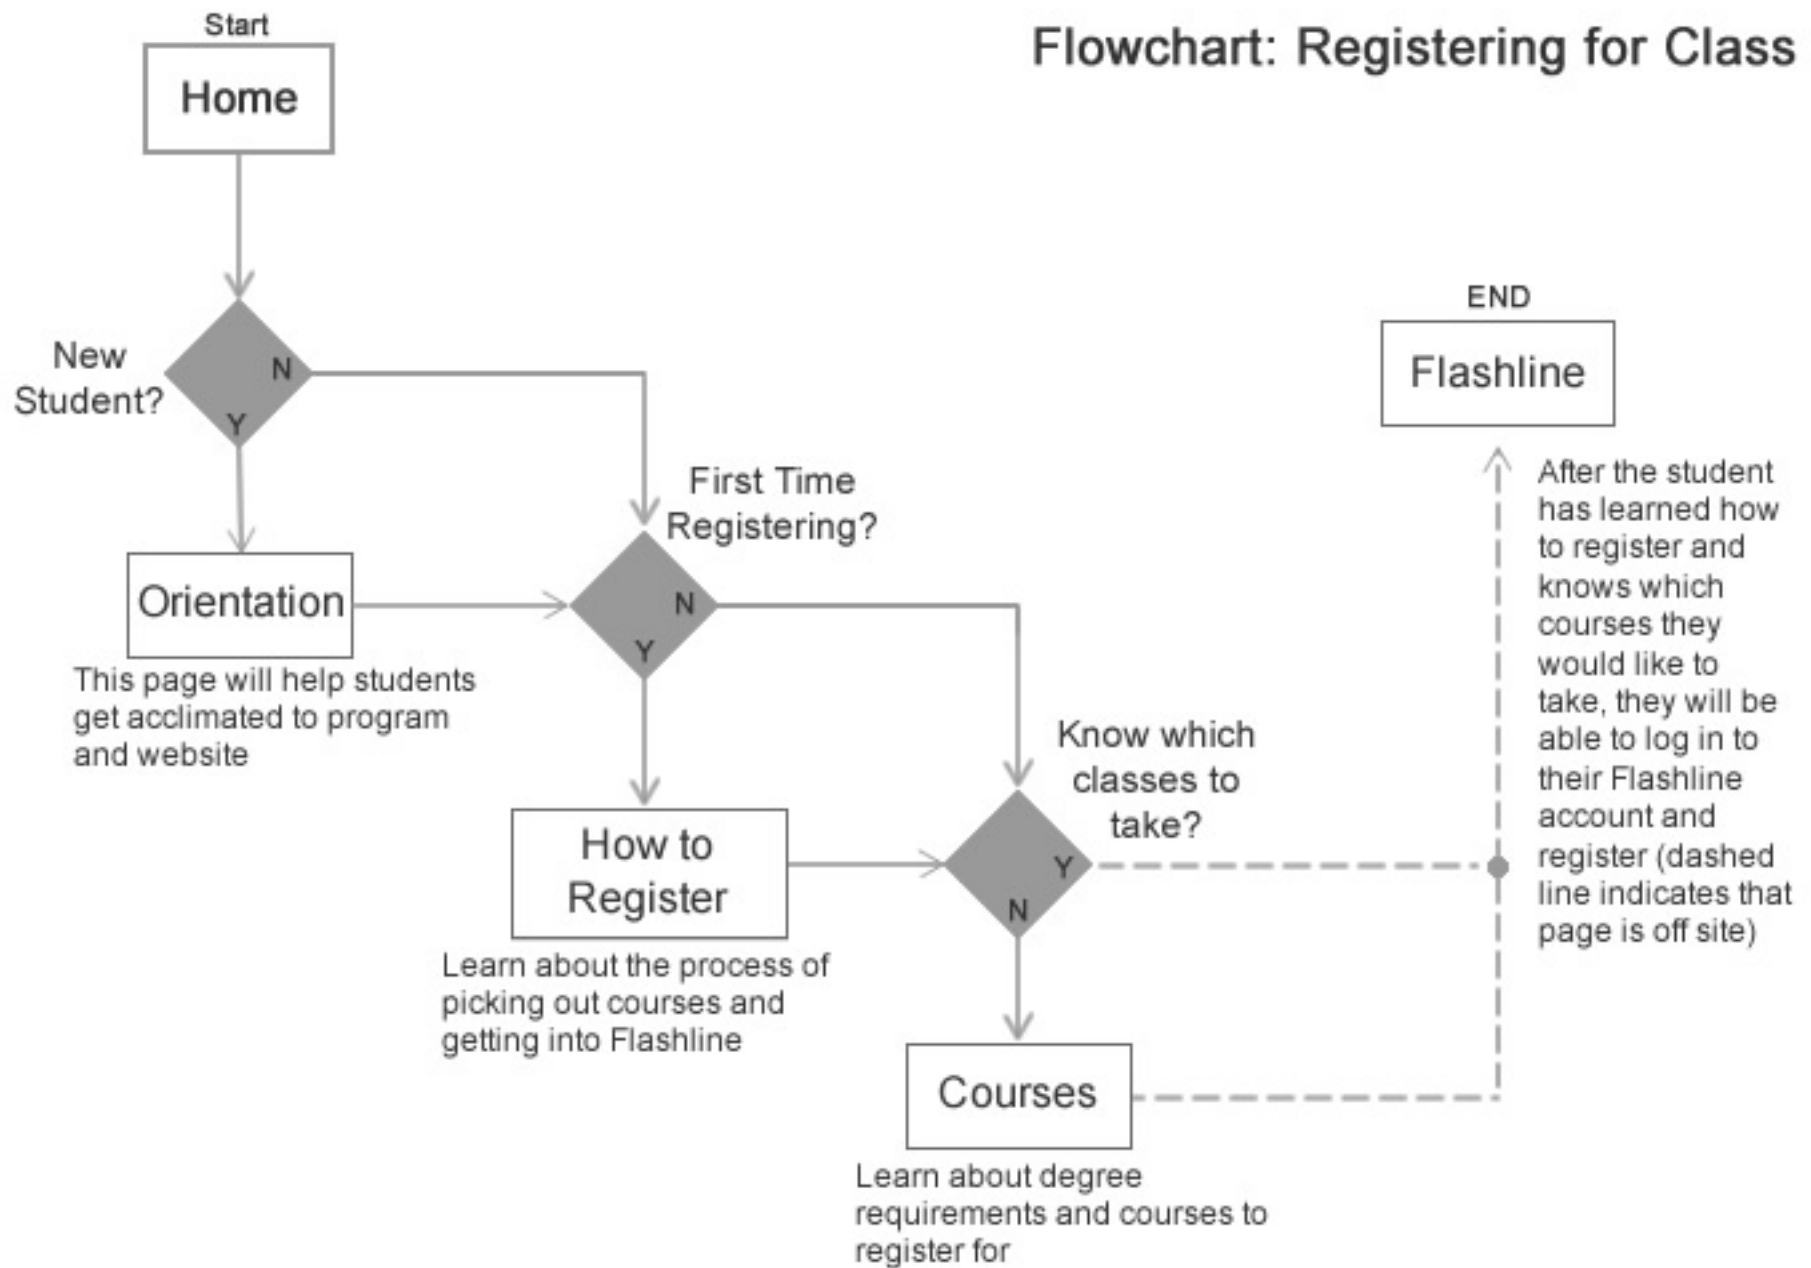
Start

Home

Flowchart: Registering for Class

New Student?

N

Y

Orientation

This page will help students get acclimated to program and website

First Time Registering?

N

Y

How to Register

Learn about the process of picking out courses and getting into Flashline

Know which classes to take?

Y

N

Courses

Learn about degree requirements and courses to register for

END

Flashline

After the student has learned how to register and knows which courses they would like to take, they will be able to log in to their Flashline account and register (dashed line indicates that page is off site)